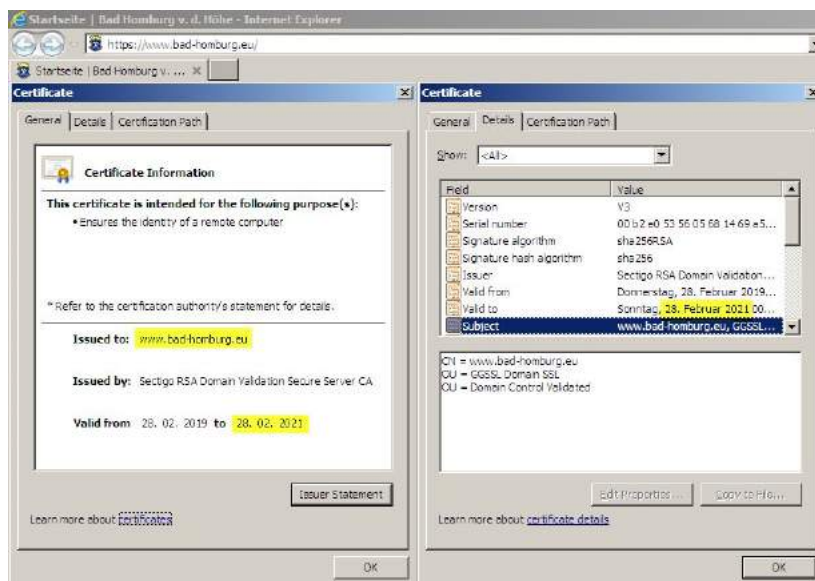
Startseite | Bad Homburg v. d. Höhe - Internet Explorer

https://www.bad-homburg.eu/

Startseite | Bad Homburg v. ... ×

Certificate ×

General | Details | Certification Path

Certificate Information

This certificate is intended for the following purpose(s):
• Ensures the identity of a remote computer

* Refer to the certification authority's statement for details.

Issued to: www.bad-homburg.eu

Issued by: Sectigo RSA Domain Validation Secure Server CA

Valid from 28. 02. 2019 to 28. 02. 2021

Issuer Statement

Learn more about certificates

OK

Certificate ×

General | Details | Certification Path

Show: <All>

| Field | Value |
|---|---|
| Version | V3 |
| Serial number | 00 b2 e0 53 56 05 68 14 69 e5... |
| Signature algorithm | sha256RSA |
| Signature hash algorithm | sha256 |
| Issuer | Sectigo RSA Domain Validation... |
| Valid from | Donnerstag, 28. Februar 2019... |
| Valid to | Sonntag, 28. Februar 2021 00... |
| Subject | www.bad-homburg.eu, GGSSL... |

CN = www.bad-homburg.eu
OU = GGSSL Domain SSL
OU = Domain Control Validated

Edit Properties... Copy to File...

Learn more about certificate details

OK